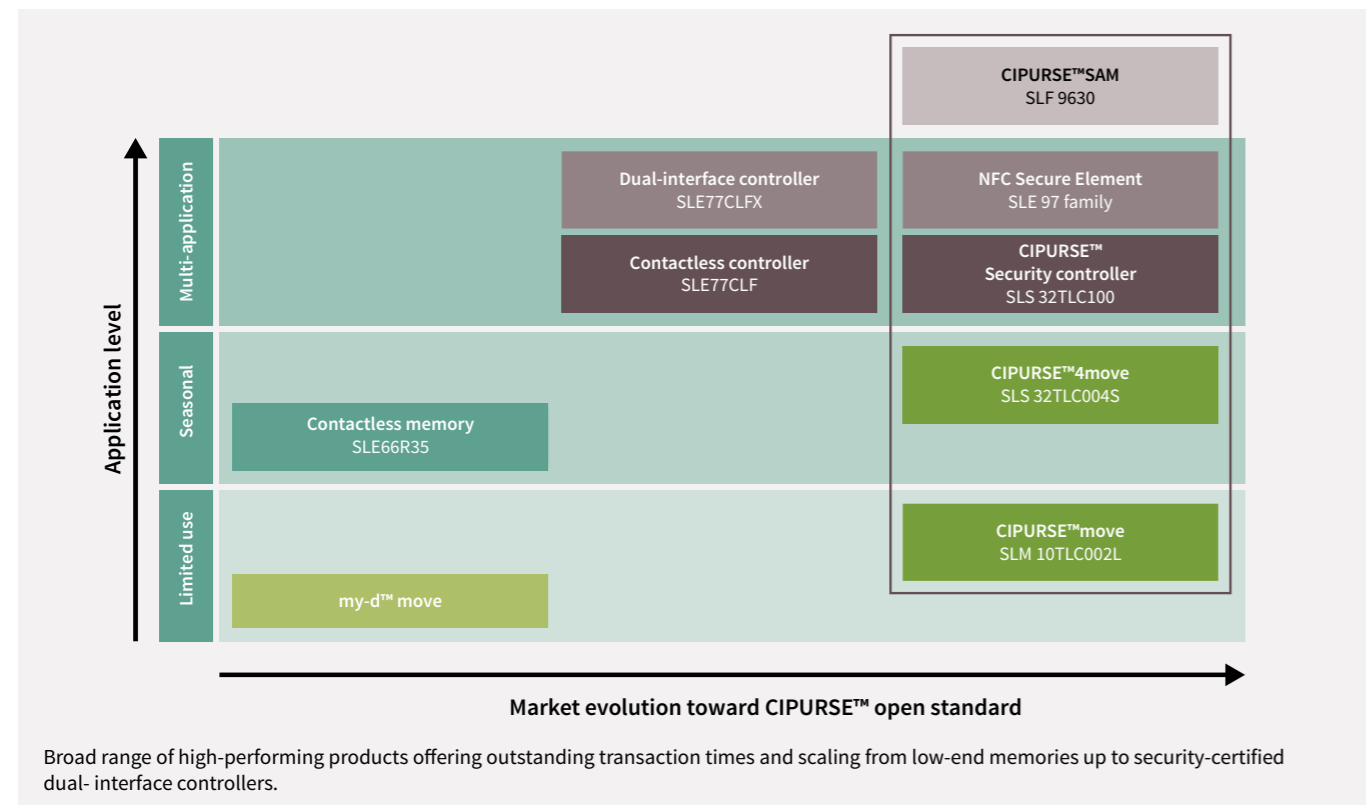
CIPURSE™SAM
SLF 9630

Application level

Multi-application

Dual-interface controller
SLE77CLFX

NFC Secure Element
SLE 97 family

Contactless controller
SLE77CLF

CIPURSE™
Security controller
SLS 32TLC100

Seasonal

CIPURSE™4move
SLS 32TLC004S

Contactless memory
SLE66R35

Limited use

CIPURSE™move
SLM 10TLC002L

my-d™ move

Market evolution toward CIPURSE™ open standard

Broad range of high-performing products offering outstanding transaction times and scaling from low-end memories up to security-certified dual- interface controllers.